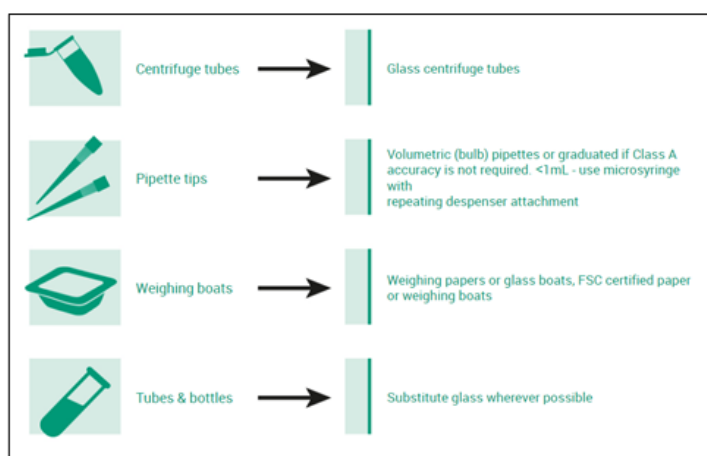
Centrifuge tubes

Glass centrifuge tubes

Pipette tips

Volumetric (bulb) pipettes or graduated if Class A accuracy is not required. <1mL - use microsyringe with
repeating despenser attachment

Weighing boats

Weighing papers or glass boats, FSC certified paper or weighing boats

Tubes & bottles

Substitute glass wherever possible